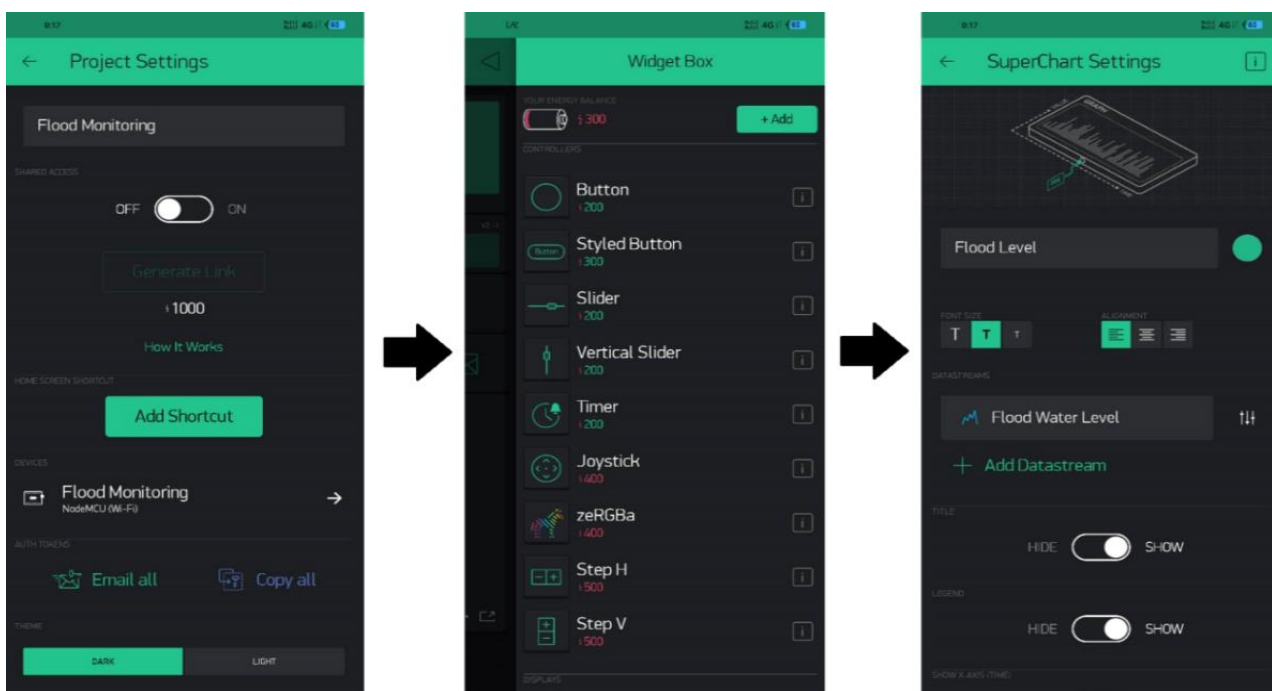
8:17

Project Settings

Flood Monitoring

SHARED ACCESS

OFF ON

Generate Link

1000

How It Works

HOME SCREEN SHORTCUT

Add Shortcut

DEVICES

Flood Monitoring
NodeMCU (Wi-Fi)

AUTH TOKENS

Email all Copy all

THEME

DARK LIGHT

Widget Box

YOUR ENERGY BALANCE

300

+ Add

CONTROLLERS

Button
200

Button
Styled Button
300

Slider
200

Vertical Slider
200

Timer
200

Joystick
400

zeRGBa
400

Step H
500

Step V
500

DISPLAYS

8:17

SuperChart Settings

Flood Level

FONT SIZE

T T T

ALIGNMENT

DATASTREAMS

Flood Water Level

+ Add Datastream

TITLE

HIDE SHOW

LEGEND

HIDE SHOW

SHOW X-AXIS (TIME)